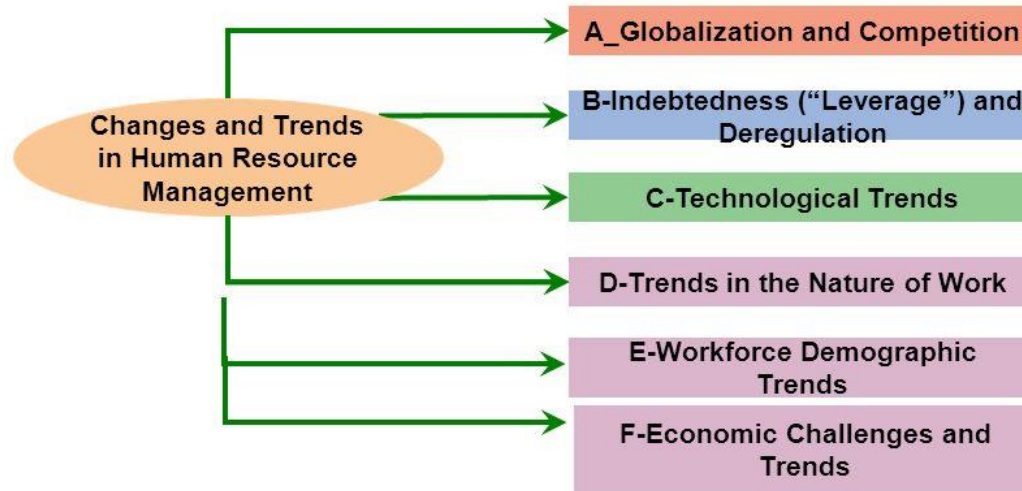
Changes and Trends in Human Resource Management

A_Globalization and Competition

B-Indebtedness (“Leverage”) and Deregulation

C-Technological Trends

D-Trends in the Nature of Work

E-Workforce Demographic Trends

F-Economic Challenges and Trends